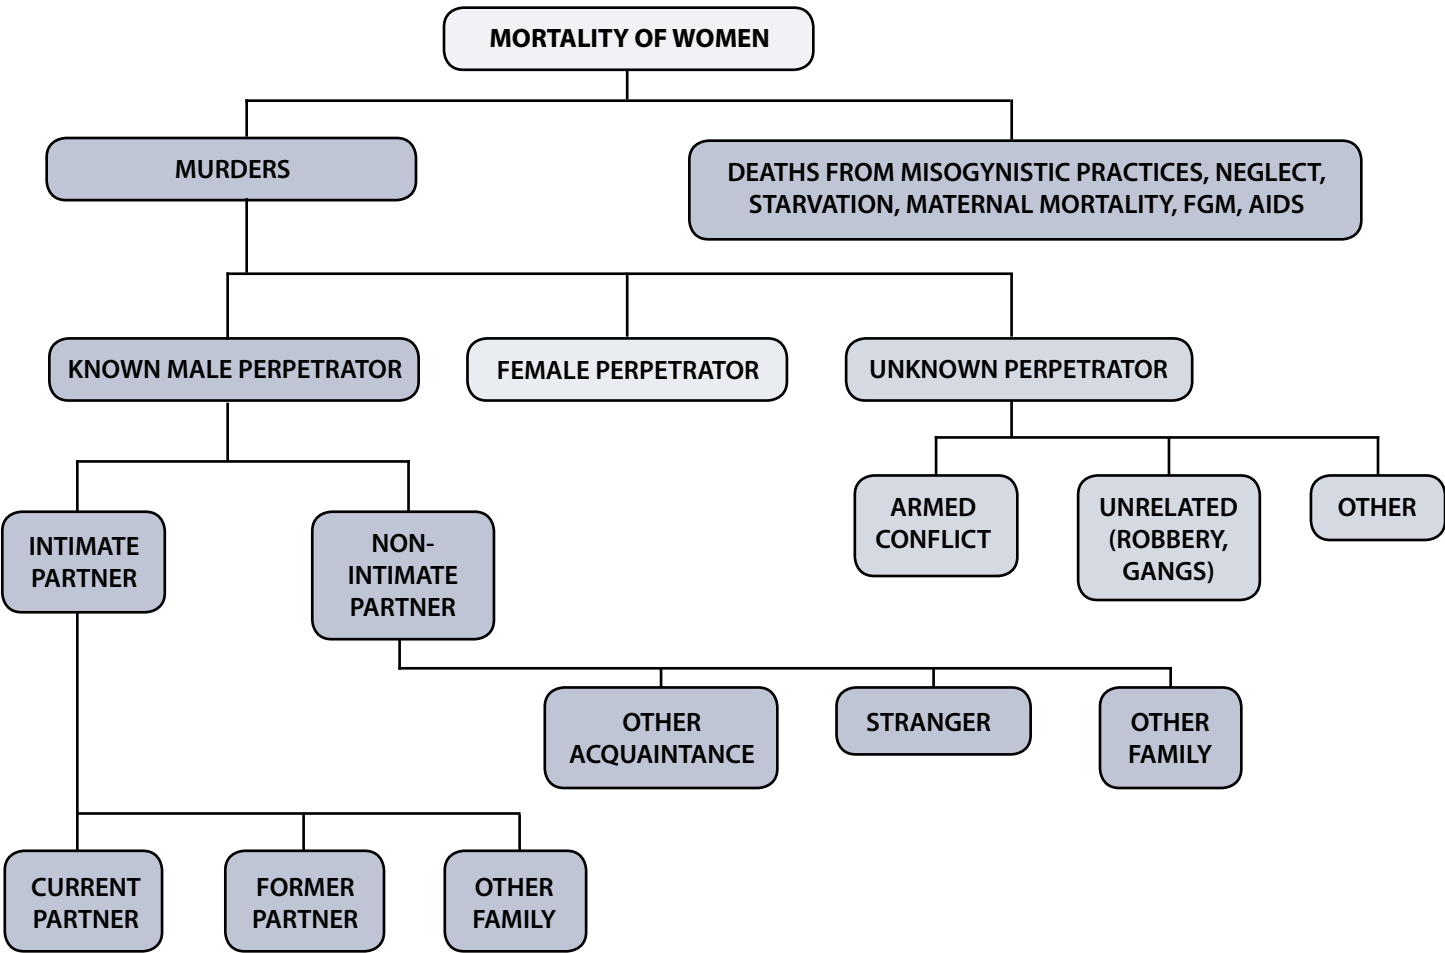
MORTALITY OF WOMEN

MURDERS

DEATHS FROM MISOGYNISTIC PRACTICES, NEGLECT, STARVATION, MATERNAL MORTALITY, FGM, AIDS

KNOWN MALE PERPETRATOR

FEMALE PERPETRATOR

UNKNOWN PERPETRATOR

ARMED CONFLICT

UNRELATED (ROBBERY, GANGS)

OTHER

INTIMATE PARTNER

NON-INTIMATE PARTNER

OTHER ACQUAINTANCE

STRANGER

OTHER FAMILY

CURRENT PARTNER

FORMER PARTNER

OTHER FAMILY